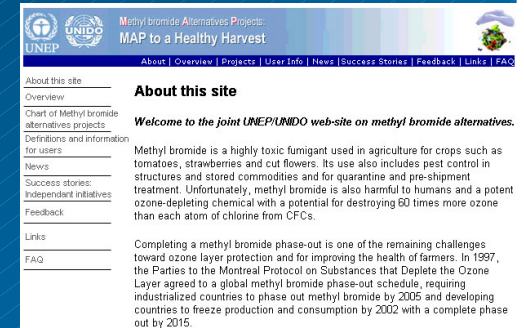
UNEP UNIDO

Methyl bromide Alternatives Projects:
MAP to a Healthy Harvest

About | Overview | Projects | User Info | News | Success Stories | Feedback | Links | FAQ

About this site
Overview
Chart of Methyl bromide alternatives projects
Definitions and information for users
News
Success stories: Independant initiatives
Feedback
Links
FAQ

About this site

Welcome to the joint UNEP/UNIDO web-site on methyl bromide alternatives.

Methyl bromide is a highly toxic fumigant used in agriculture for crops such as tomatoes, strawberries and cut flowers. Its use also includes pest control in structures and stored commodities and for quarantine and pre-shipment treatment. Unfortunately, methyl bromide is also harmful to humans and a potent ozone-depleting chemical with a potential for destroying 60 times more ozone than each atom of chlorine from CFCs.

Completing a methyl bromide phase-out is one of the remaining challenges toward ozone layer protection and for improving the health of farmers. In 1997, the Parties to the Montreal Protocol on Substances that Deplete the Ozone Layer agreed to a global methyl bromide phase-out schedule, requiring industrialized countries to phase out methyl bromide by 2005 and developing countries to freeze production and consumption by 2002 with a complete phase out by 2015.